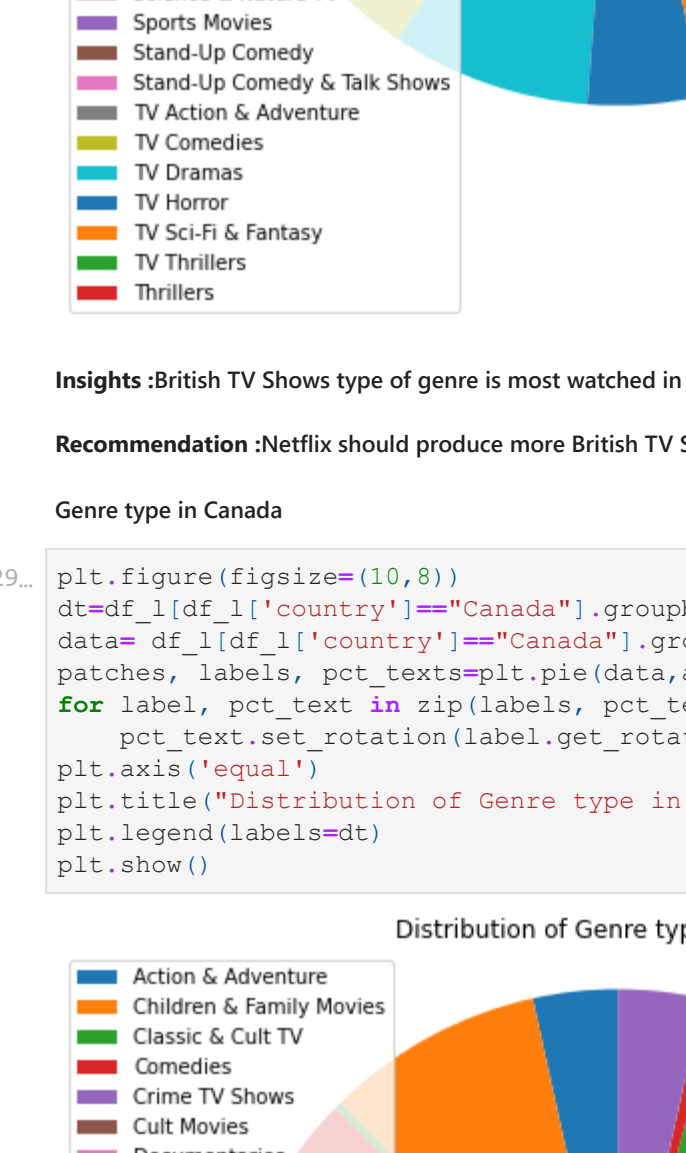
Sports Movies
Stand-Up Comedy
Stand-Up Comedy & Talk Shows
TV Action & Adventure
TV Comedies
TV Dramas
TV Horror
TV Sci-Fi & Fantasy
TV Thrillers
Thrillers

**Insights :**British TV Shows type of genre is most watched in

**Recommendation :**Netflix should produce more British TV S

**Genre type in Canada**

29...
```
plt.figure(figsize=(10,8))
dt=df_l[df_l['country']=="Canada"].groupb
data= df_l[df_l['country']=="Canada"].gro
patches, labels, pct_texts=plt.pie(data,a
for label, pct_text in zip(labels, pct_te
    pct_text.set_rotation(label.get_rotat
plt.axis('equal')
plt.title("Distribution of Genre type in
plt.legend(labels=dt)
plt.show()
```

Distribution of Genre typ

Action & Adventure
Children & Family Movies
Classic & Cult TV
Comedies
Crime TV Shows
Cult Movies
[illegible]